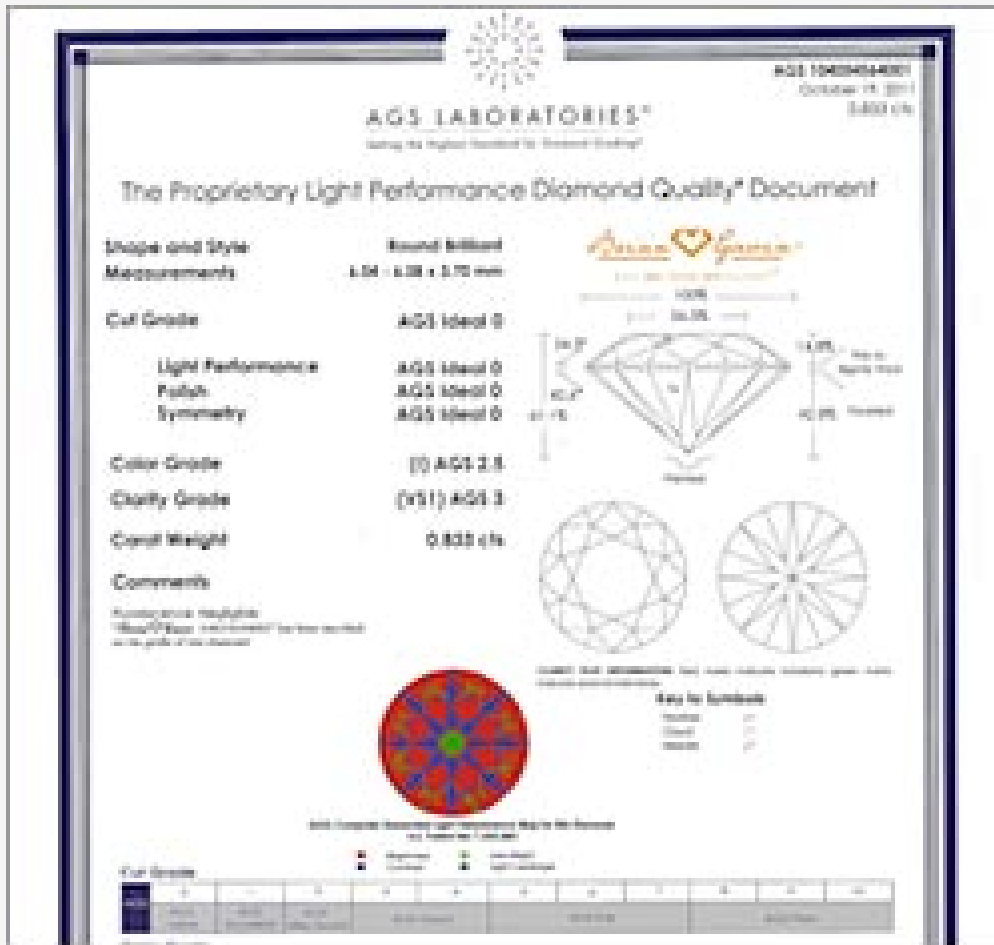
AGS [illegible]
October 19, 2011
0.833 cts

AGS LABORATORIES®
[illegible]

The Proprietary Light Performance Diamond Quality® Document

Shape and Style	Round Brilliant
Measurements	6.04 - 6.08 x 3.70 mm

Cut Grade	AGS Ideal 0

Light Performance	AGS Ideal 0
Polish	AGS Ideal 0
Symmetry	AGS Ideal 0

Color Grade	(I) AGS 2.5

Clarity Grade	(VS1) AGS 3

Carat Weight	0.833 cts

Comments
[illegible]

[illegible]

Key to Symbols

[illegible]

Cut Grade